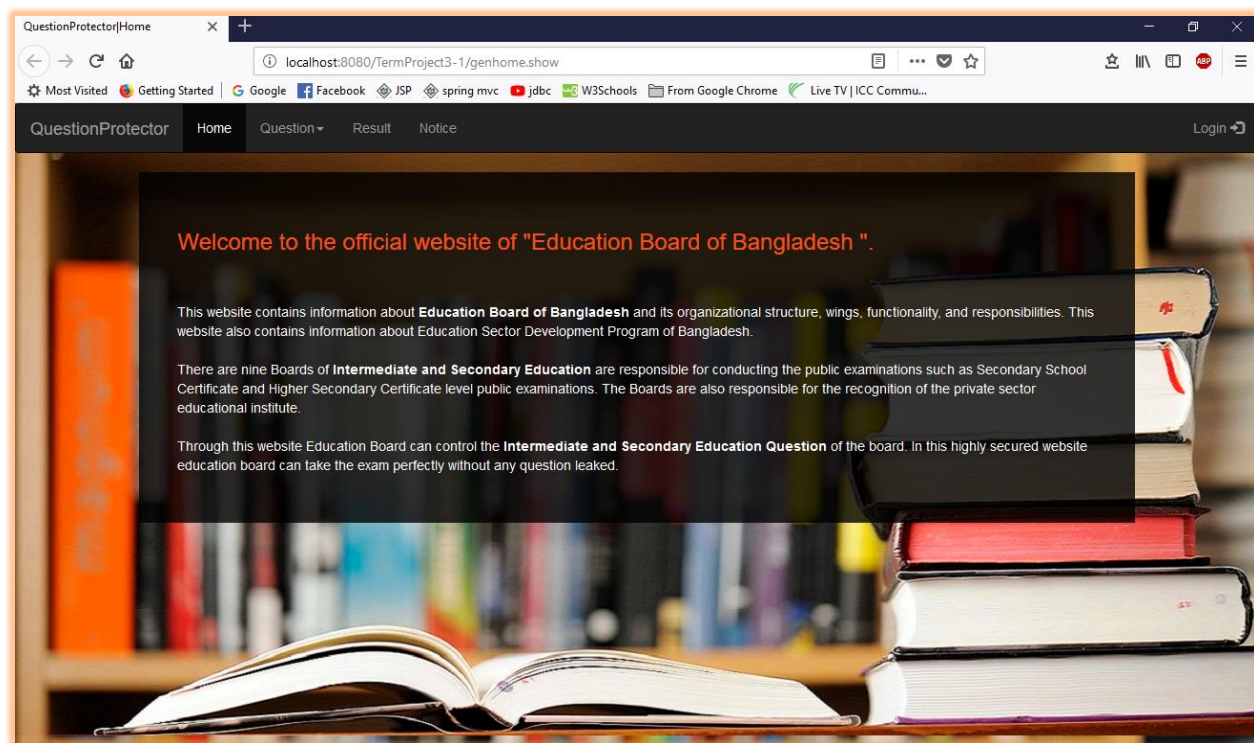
QuestionProtector|Home

localhost:8080/TermProject3-1/genhome.show

Most Visited Getting Started Google Facebook JSP spring mvc jdbc W3Schools From Google Chrome Live TV | ICC Commu...

QuestionProtector Home Question Result Notice Login

Welcome to the official website of "Education Board of Bangladesh ".

This website contains information about **Education Board of Bangladesh** and its organizational structure, wings, functionality, and responsibilities. This website also contains information about Education Sector Development Program of Bangladesh.

There are nine Boards of **Intermediate and Secondary Education** are responsible for conducting the public examinations such as Secondary School Certificate and Higher Secondary Certificate level public examinations. The Boards are also responsible for the recognition of the private sector educational institute.

Through this website Education Board can control the **Intermediate and Secondary Education Question** of the board. In this highly secured website education board can take the exam perfectly without any question leaked.